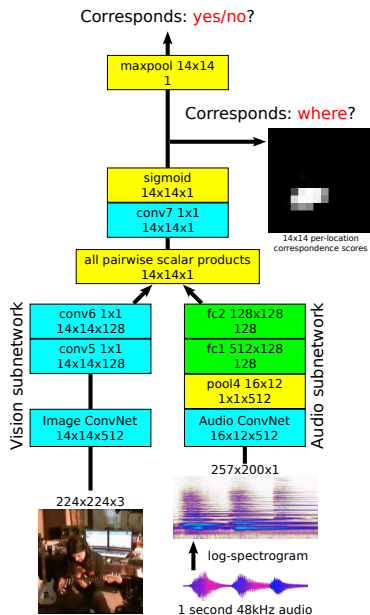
Corresponds: yes/no?

maxpool 14x14
1

Corresponds: where?

sigmoid
14x14x1

conv7 1x1
14x14x1

14x14 per-location correspondence scores

all pairwise scalar products
14x14x1

Vision subnetwork

conv6 1x1
14x14x128

conv5 1x1
14x14x128

Image ConvNet
14x14x512

224x224x3

fc2 128x128
128

fc1 512x128
128

pool4 16x12
1x1x512

Audio ConvNet
16x12x512

Audio subnetwork

257x200x1

log-spectrogram

1 second 48kHz audio